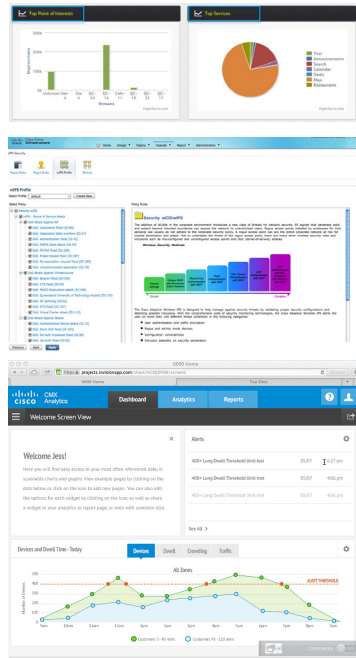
Top Point of Interests

200k

100k

Impressions

0k

Unknown Dev... SC-16 SC-15 Cafe-17 SC-12 SC-16

Highcharts.com

Top Services

Text
Announcements
Search
Calendar
Deals
Map
Restaurants

Highcharts.com

wIPS Profile

Save Cancel

Welcome Screen View

0000 Visions

projects.invisionapp.com

CMX Analytics

Dashboard Analytics Reports

Welcome Jess!

Here you will find easy access to your most often referenced data, in scannable charts and graphs. View example pages by clicking on the data below, or click on the icon to add new pages. You can also edit the options for each widget by clicking on the icon, as well as share a widget to your analytics or report page or even with someone else.

Alerts

400+ Long Dwell Threshold limit met 05/07 4:57 pm
400+ Long Dwell Threshold limit met 05/07 4:06 pm
400+ Long Dwell Threshold limit met 05/07 4:06 pm

See All >

Devices and Dwell Time - Today

Devices Dwell Crowding Traffic

All Zones

ALERT THRESHOLD

500
400
300
200
100
0

Number of Devices

5am 10am 11am 12am 1pm 2pm 3pm 4pm 5pm 6pm 7pm 8pm 9pm

Customers 5 - 40 mins
Customers 40 - 120 mins